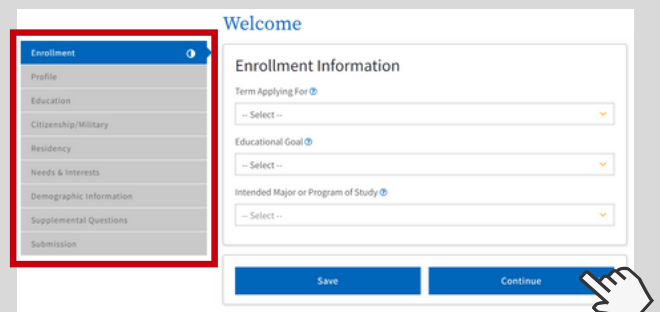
Welcome

Enrollment
Profile
Education
Citizenship/Military
Residency
Needs & Interests
Demographic Information
Supplemental Questions
Submission

Enrollment Information

Term Applying For
-- Select --

Educational Goal
-- Select --

Intended Major or Program of Study
-- Select --

Save

Continue